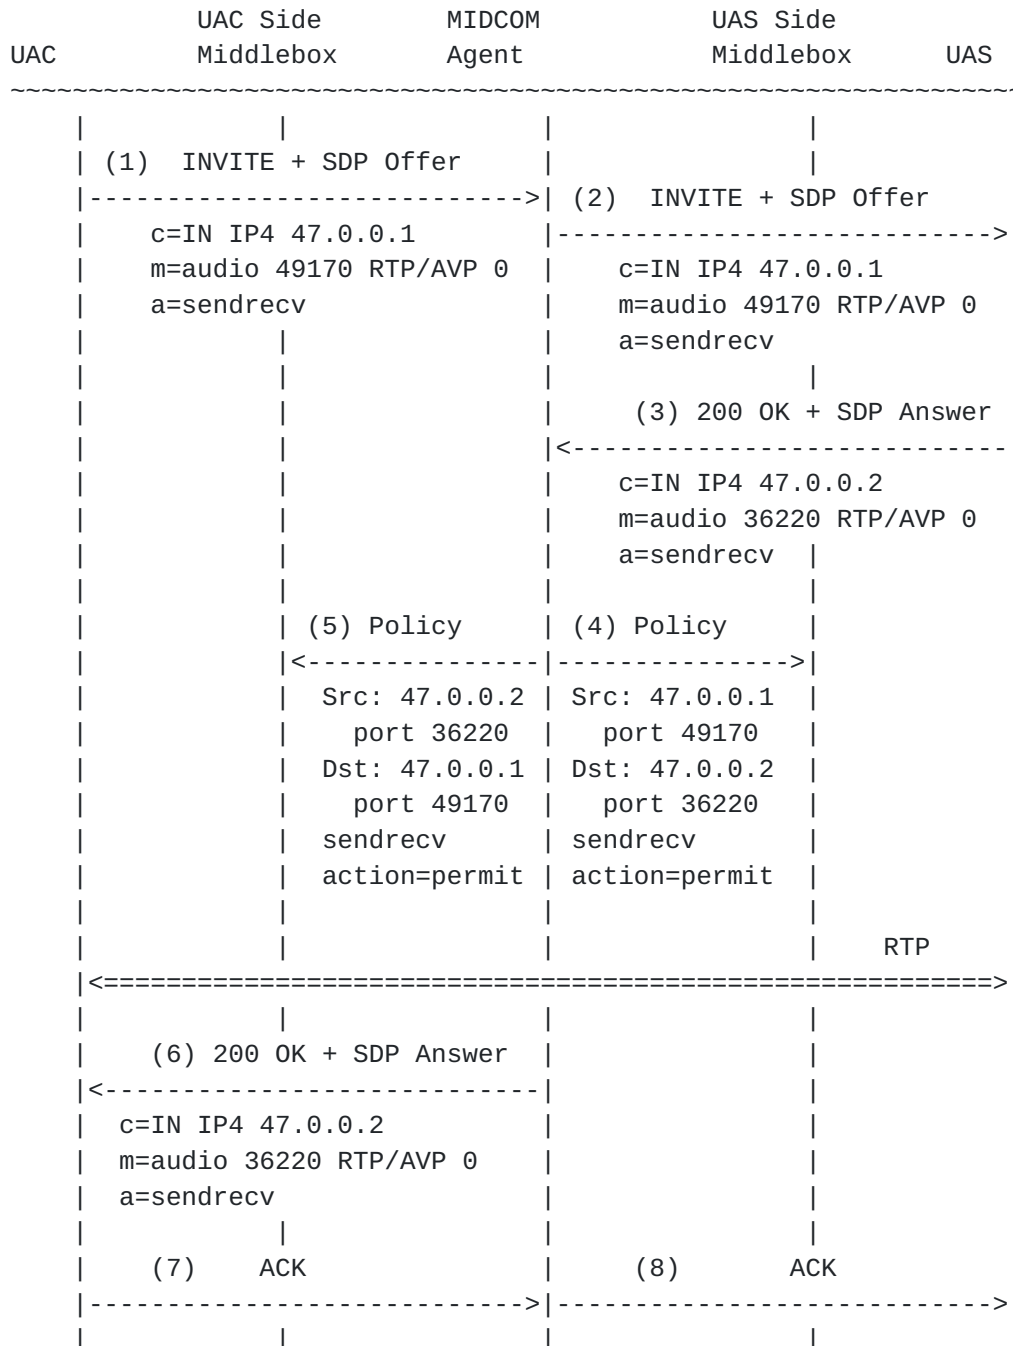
UAC Side MIDCOM UAS Side
UAC Middlebox Agent Middlebox UAS

(1) INVITE + SDP Offer

(2) INVITE + SDP Offer

c=IN IP4 47.0.0.1
m=audio 49170 RTP/AVP 0
a=sendrecv

c=IN IP4 47.0.0.1
m=audio 49170 RTP/AVP 0
a=sendrecv

(3) 200 OK + SDP Answer

c=IN IP4 47.0.0.2
m=audio 36220 RTP/AVP 0
a=sendrecv

(5) Policy

(4) Policy

Src: 47.0.0.2
port 36220
Dst: 47.0.0.1
port 49170
sendrecv
action=permit

Src: 47.0.0.1
port 49170
Dst: 47.0.0.2
port 36220
sendrecv
action=permit

RTP

(6) 200 OK + SDP Answer

c=IN IP4 47.0.0.2
m=audio 36220 RTP/AVP 0
a=sendrecv

(7) ACK

(8) ACK